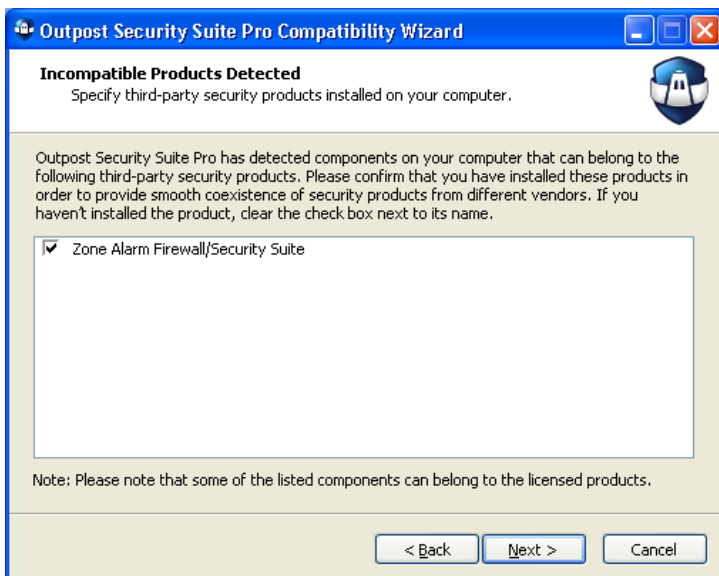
Outpost Security Suite Pro Compatibility Wizard

Incompatible Products Detected
Specify third-party security products installed on your computer.

Outpost Security Suite Pro has detected components on your computer that can belong to the following third-party security products. Please confirm that you have installed these products in order to provide smooth coexistence of security products from different vendors. If you haven't installed the product, clear the check box next to its name.

☑ Zone Alarm Firewall/Security Suite

Note: Please note that some of the listed components can belong to the licensed products.

< Back | Next > | Cancel